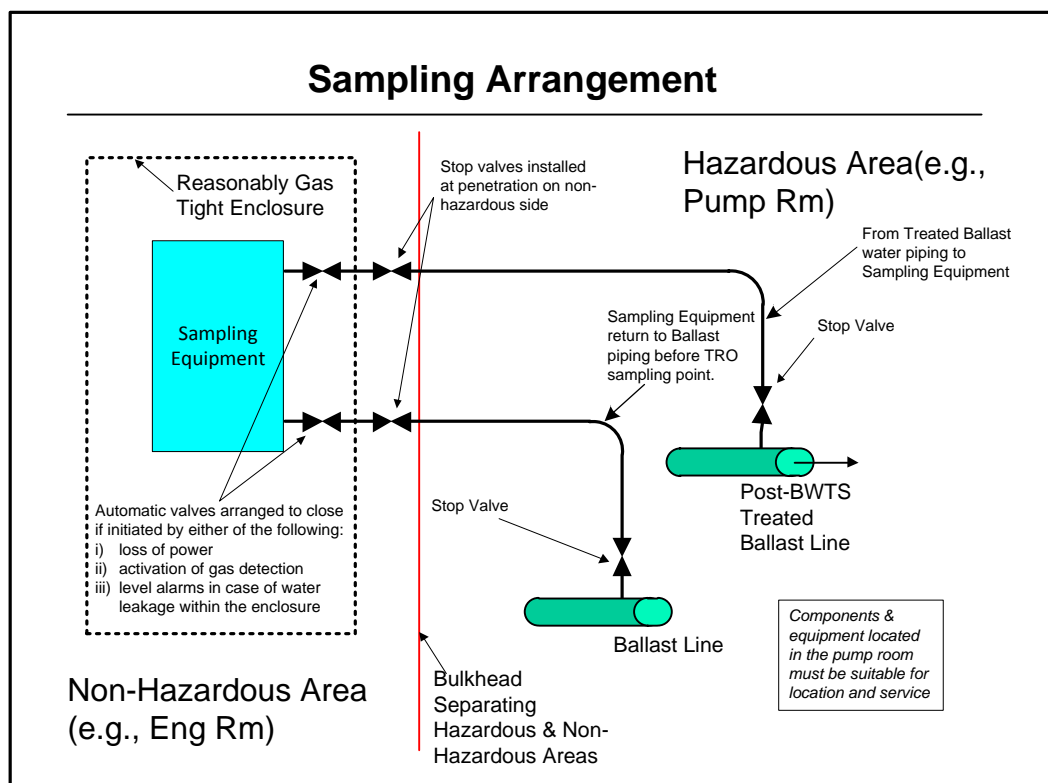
Sampling Arrangement

Reasonably Gas Tight Enclosure

Stop valves installed at penetration on non-hazardous side

Hazardous Area(e.g., Pump Rm)

From Treated Ballast water piping to Sampling Equipment

Sampling Equipment

Sampling Equipment return to Ballast piping before TRO sampling point.

Stop Valve

Post-BWTS Treated Ballast Line

Stop Valve

Automatic valves arranged to close if initiated by either of the following:
i) loss of power
ii) activation of gas detection
iii) level alarms in case of water leakage within the enclosure

Ballast Line

Components & equipment located in the pump room must be suitable for location and service

Non-Hazardous Area (e.g., Eng Rm)

Bulkhead Separating Hazardous & Non-Hazardous Areas